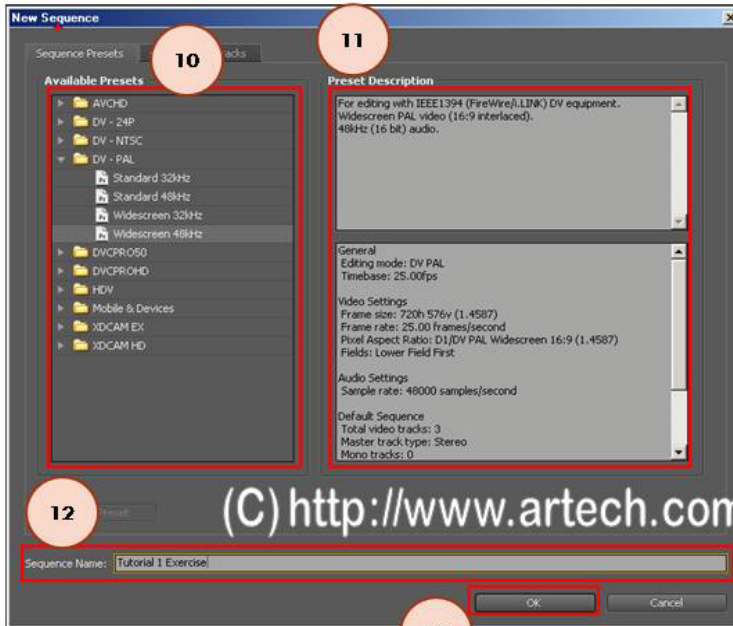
New Sequence

Sequence Presets

10

acks

11

Available Presets

AVCHD
DV - 24P
DV - NTSC
DV - PAL
Standard 32kHz
Standard 48kHz
Widescreen 32kHz
Widescreen 48kHz
DVCPRO50
DVCPROHD
HDV
Mobile & Devices
XDCAM EX
XDCAM HD

Preset Description

For editing with IEEE1394 (FireWire/i.LINK) DV equipment.
Widescreen PAL video (16:9 interlaced).
48kHz (16 bit) audio.

General
Editing mode: DV PAL
Timebase: 25.00fps

Video Settings
Frame size: 720h 576v (1.4587)
Frame rate: 25.00 frames/second
Pixel Aspect Ratio: D1/DV PAL Widescreen 16:9 (1.4587)
Fields: Lower Field First

Audio Settings
Sample rate: 48000 samples/second

Default Sequence
Total video tracks: 3
Master track type: Stereo
Mono tracks: 0

12

Preset

(C) http://www.artech.com

Sequence Name: Tutorial 1 Exercise

OK

Cancel